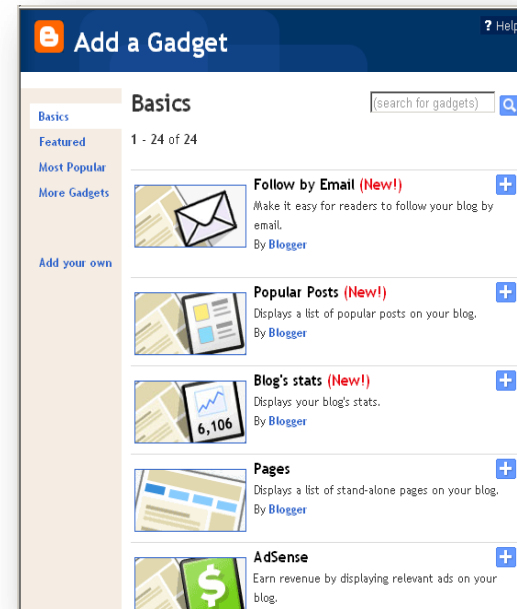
Add a Gadget

? Help

Basics
Featured
Most Popular
More Gadgets

Add your own

Basics

(search for gadgets)

1 - 24 of 24

Follow by Email (New!)
Make it easy for readers to follow your blog by email.
By Blogger

+

Popular Posts (New!)
Displays a list of popular posts on your blog.
By Blogger

+

Blog's stats (New!)
Displays your blog's stats.
By Blogger

6,106

+

Pages
Displays a list of stand-alone pages on your blog.
By Blogger

+

AdSense
Earn revenue by displaying relevant ads on your blog.

+